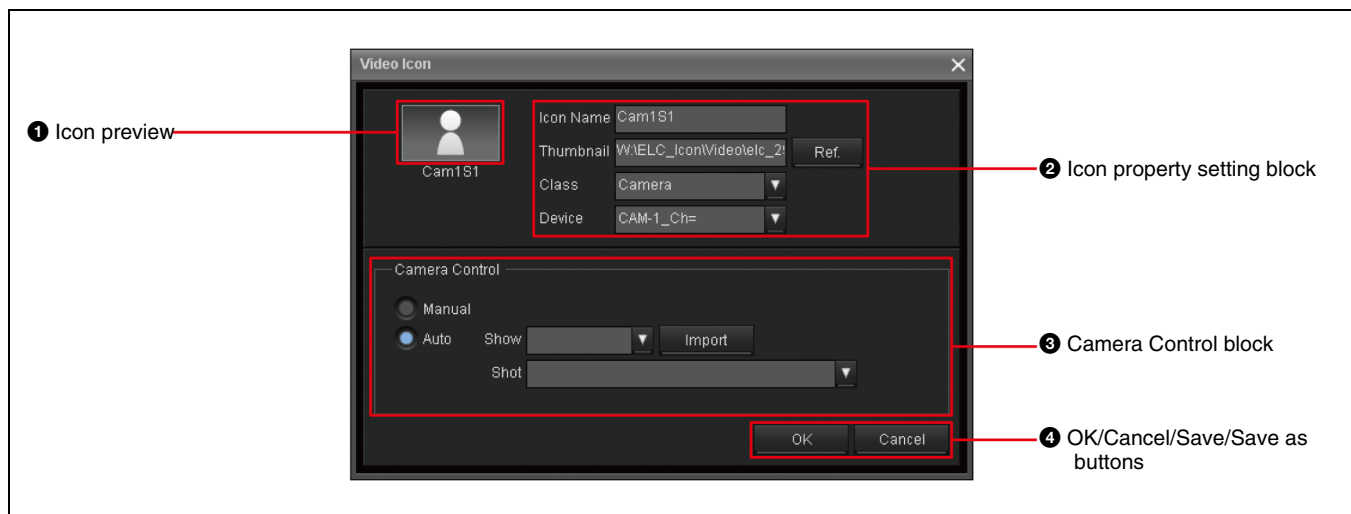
Video Icon

❶ Icon preview

Cam1S1

Icon Name Cam1S1

Thumbnail W:\ELC_Icon\Video\elc_2

Ref.

Class Camera

Device CAM-1_Ch=

❷ Icon property setting block

Camera Control

Manual

Auto Show

Import

Shot

❸ Camera Control block

OK

Cancel

❹ OK/Cancel/Save/Save as buttons